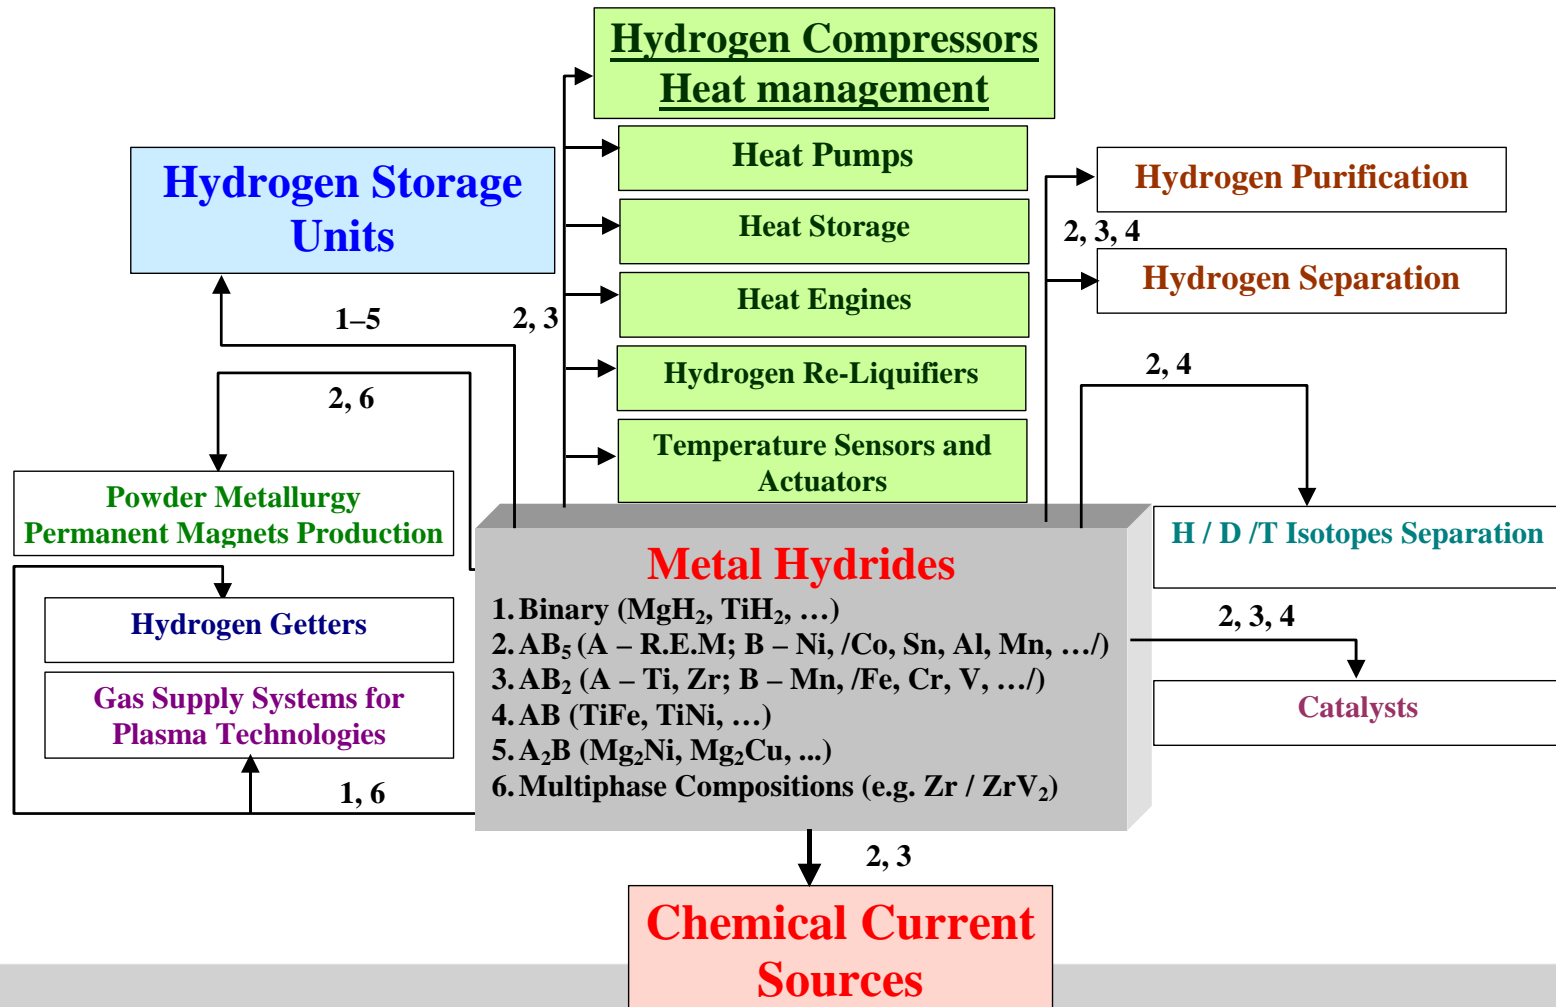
Hydrogen Compressors
Heat management

Heat Pumps

Heat Storage

Heat Engines

Hydrogen Re-Liquifiers

Temperature Sensors and Actuators

Hydrogen Storage Units

1–5

2, 3

2, 6

Hydrogen Purification

2, 3, 4

Hydrogen Separation

2, 4

Powder Metallurgy
Permanent Magnets Production

Hydrogen Getters

Gas Supply Systems for Plasma Technologies

1, 6

Metal Hydrides
1. Binary (MgH$_2$, TiH$_2$, …)
2. AB$_5$ (A – R.E.M; B – Ni, /Co, Sn, Al, Mn, …/)
3. AB$_2$ (A – Ti, Zr; B – Mn, /Fe, Cr, V, …/)
4. AB (TiFe, TiNi, …)
5. A$_2$B (Mg$_2$Ni, Mg$_2$Cu, ...)
6. Multiphase Compositions (e.g. Zr / ZrV$_2$)

H / D /T Isotopes Separation

2, 3, 4

Catalysts

2, 3

Chemical Current Sources